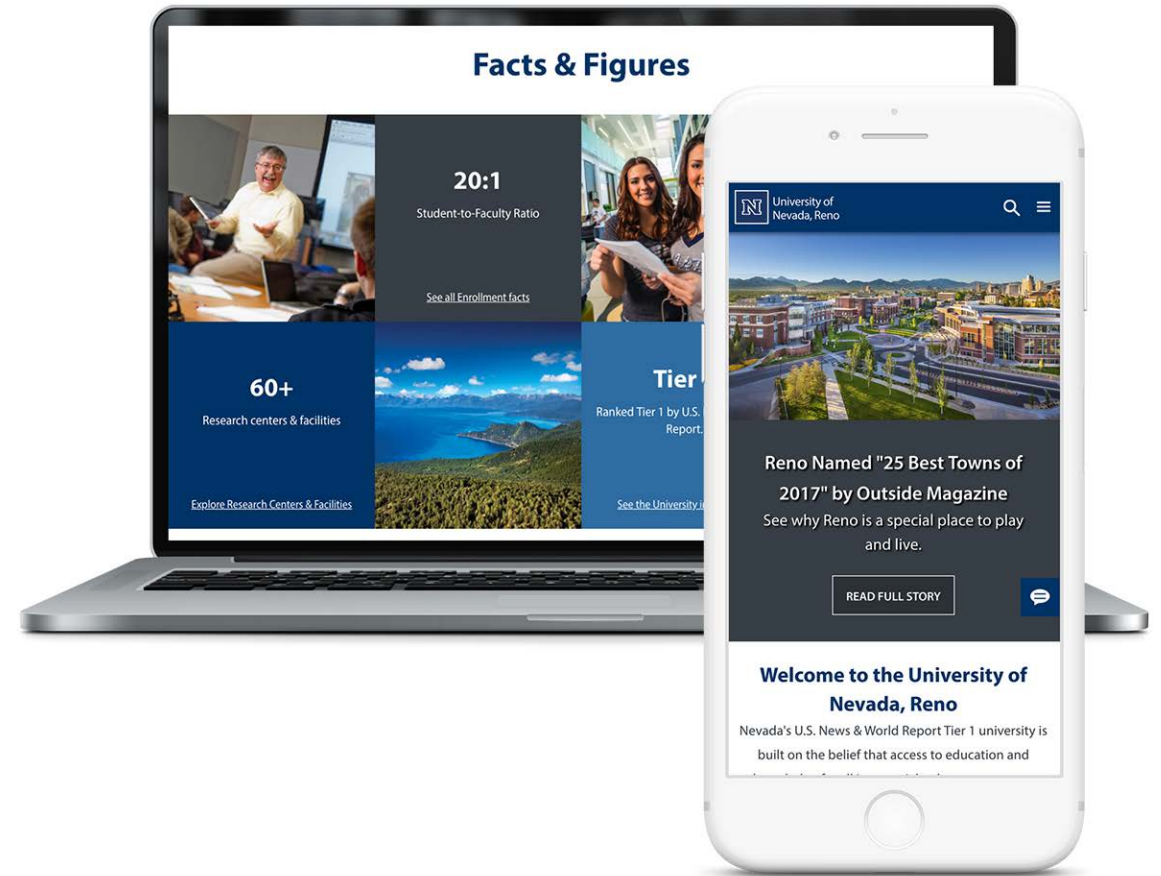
Facts & Figures

20:1
Student-to-Faculty Ratio
See all Enrollment facts

60+
Research centers & facilities
Explore Research Centers & Facilities

Tier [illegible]
Ranked Tier 1 by U.S. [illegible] Report.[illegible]
See the University i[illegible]

N University of Nevada, Reno

Reno Named "25 Best Towns of 2017" by Outside Magazine
See why Reno is a special place to play and live.
READ FULL STORY

Welcome to the University of Nevada, Reno
Nevada's U.S. News & World Report Tier 1 university is built on the belief that access to education and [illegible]